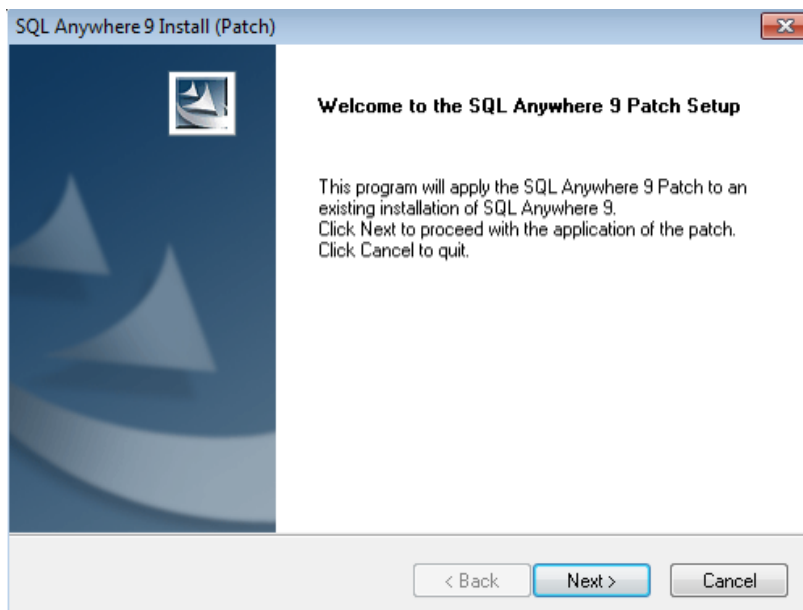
SQL Anywhere 9 Install (Patch)

Welcome to the SQL Anywhere 9 Patch Setup

This program will apply the SQL Anywhere 9 Patch to an existing installation of SQL Anywhere 9.
Click Next to proceed with the application of the patch.
Click Cancel to quit.

< Back
Next >
Cancel